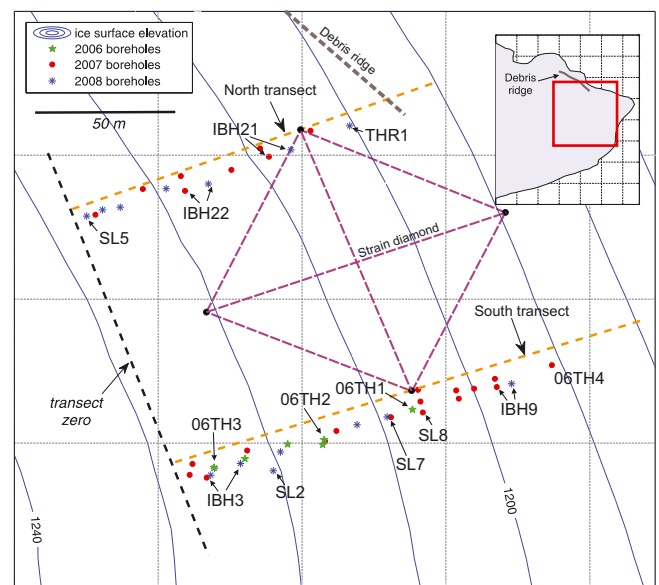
ice surface elevation
2006 boreholes
2007 boreholes
2008 boreholes

50 m

Debris ridge

North transect

IBH21

THR1

IBH22

SL5

Strain diamond

Debris ridge

South transect

06TH1

06TH4

06TH2

IBH9

SL8

06TH3

SL7

transect zero

IBH3

SL2

1200

1240